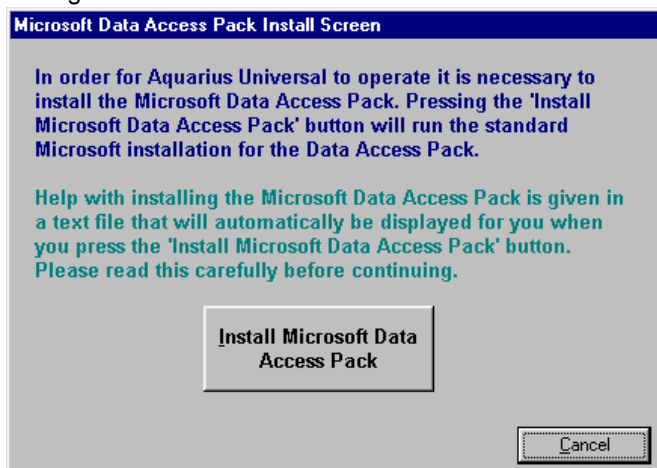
Microsoft Data Access Pack Install Screen

In order for Aquarius Universal to operate it is necessary to install the Microsoft Data Access Pack. Pressing the 'Install Microsoft Data Access Pack' button will run the standard Microsoft installation for the Data Access Pack.

Help with installing the Microsoft Data Access Pack is given in a text file that will automatically be displayed for you when you press the 'Install Microsoft Data Access Pack' button. Please read this carefully before continuing.

Install Microsoft Data Access Pack

Cancel